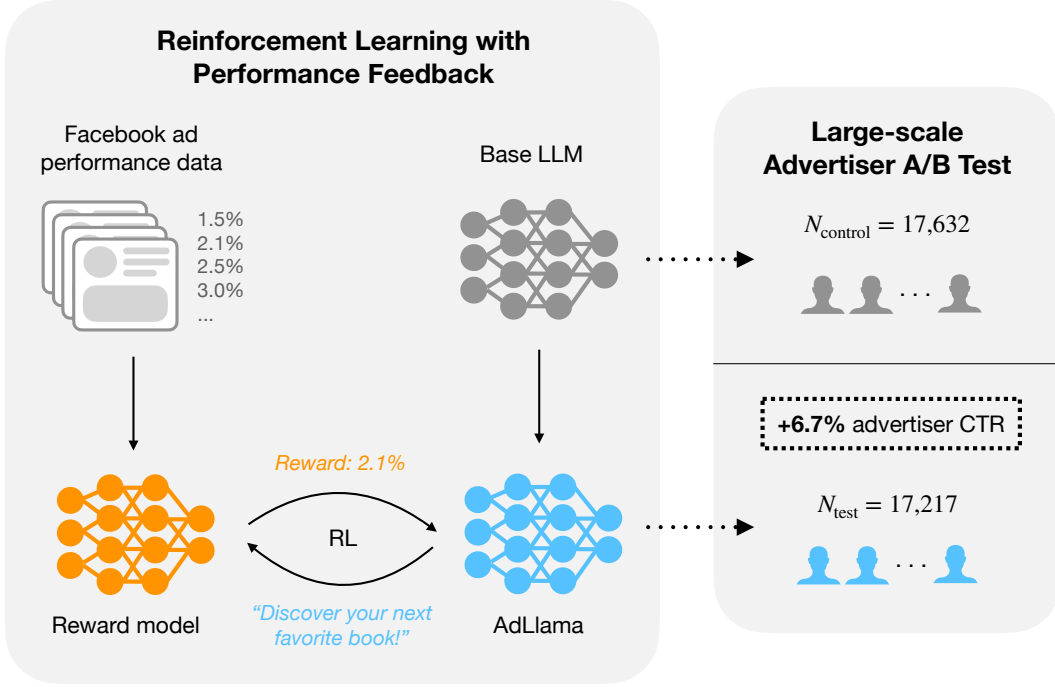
Reinforcement Learning with Performance Feedback

Facebook ad performance data

1.5%
2.1%
2.5%
3.0%
...

Base LLM

Reward: 2.1%

RL

"Discover your next favorite book!"

Reward model

AdLlama

Large-scale Advertiser A/B Test

$N_{\text{control}} = 17{,}632$

. . .

+6.7% advertiser CTR

$N_{\text{test}} = 17{,}217$

. . .